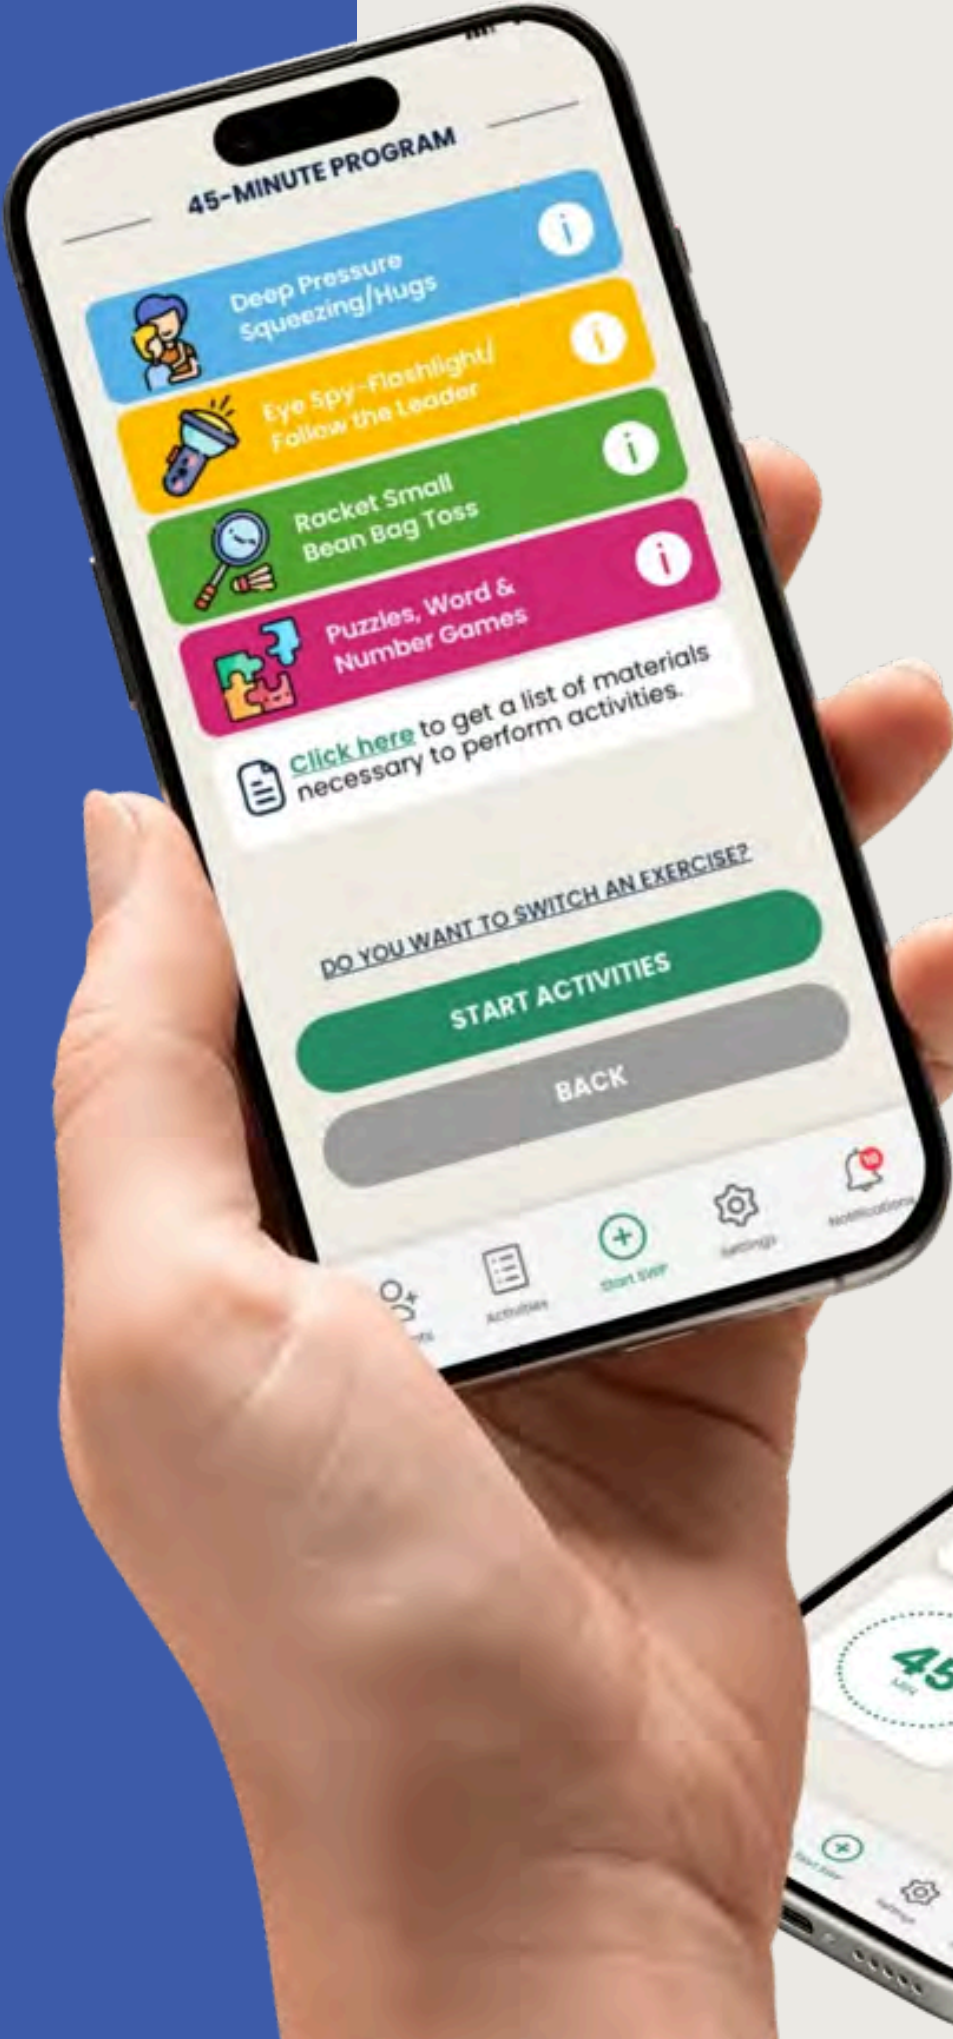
45-MINUTE PROGRAM

Deep Pressure Squeezing/Hugs

Eye Spy-Flashlight/ Follow the Leader

Racket Small Bean Bag Toss

Puzzles, Word & Number Games

Click here to get a list of materials necessary to perform activities.

DO YOU WANT TO SWITCH AN EXERCISE?

START ACTIVITIES

BACK

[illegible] Activities Start SWP Settings Notifications

45 Min

Start SWP Settings